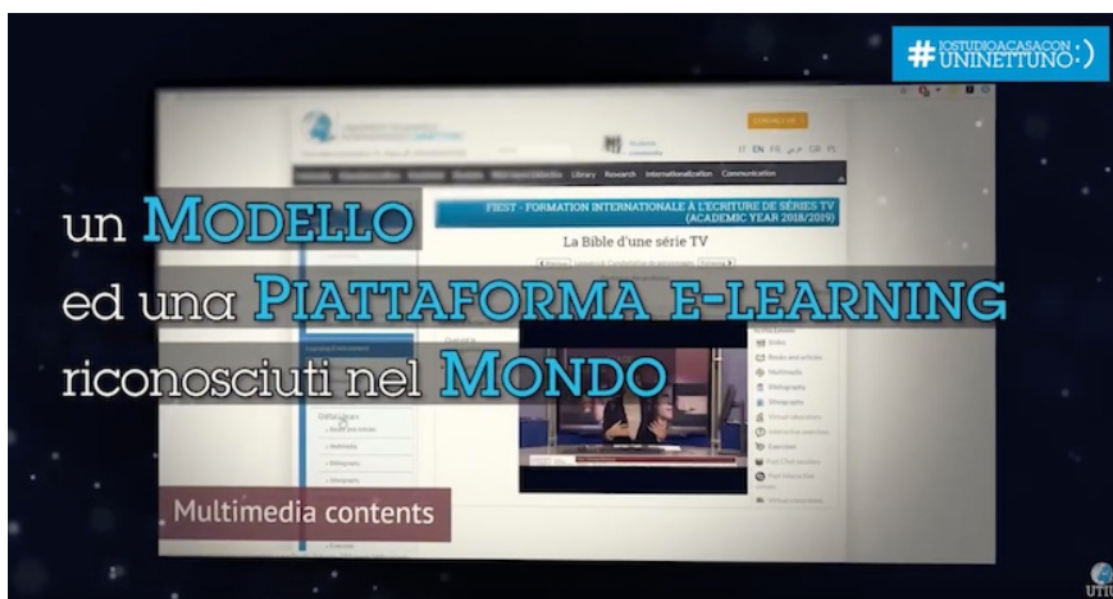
#IOSTUDIOACASACON UNINETTUNO :)

CONTACT US

Student community

IT EN FR GR PL

Library Research Internationalization Communication

FIEST - FORMATION INTERNATIONALE À L'ECRITURE DE SÉRIES TV (ACADEMIC YEAR 2018/2019)

La Bible d'une série TV

un MODELLO
ed una PIATTAFORMA E-LEARNING
riconosciuti nel MONDO

Video
Books and articles
Multimedia
Bibliography
Sitography
Virtual laboratories
Interactive exercises
Exercises
Exercises
Virtual classrooms

Multimedia contents

UTIU